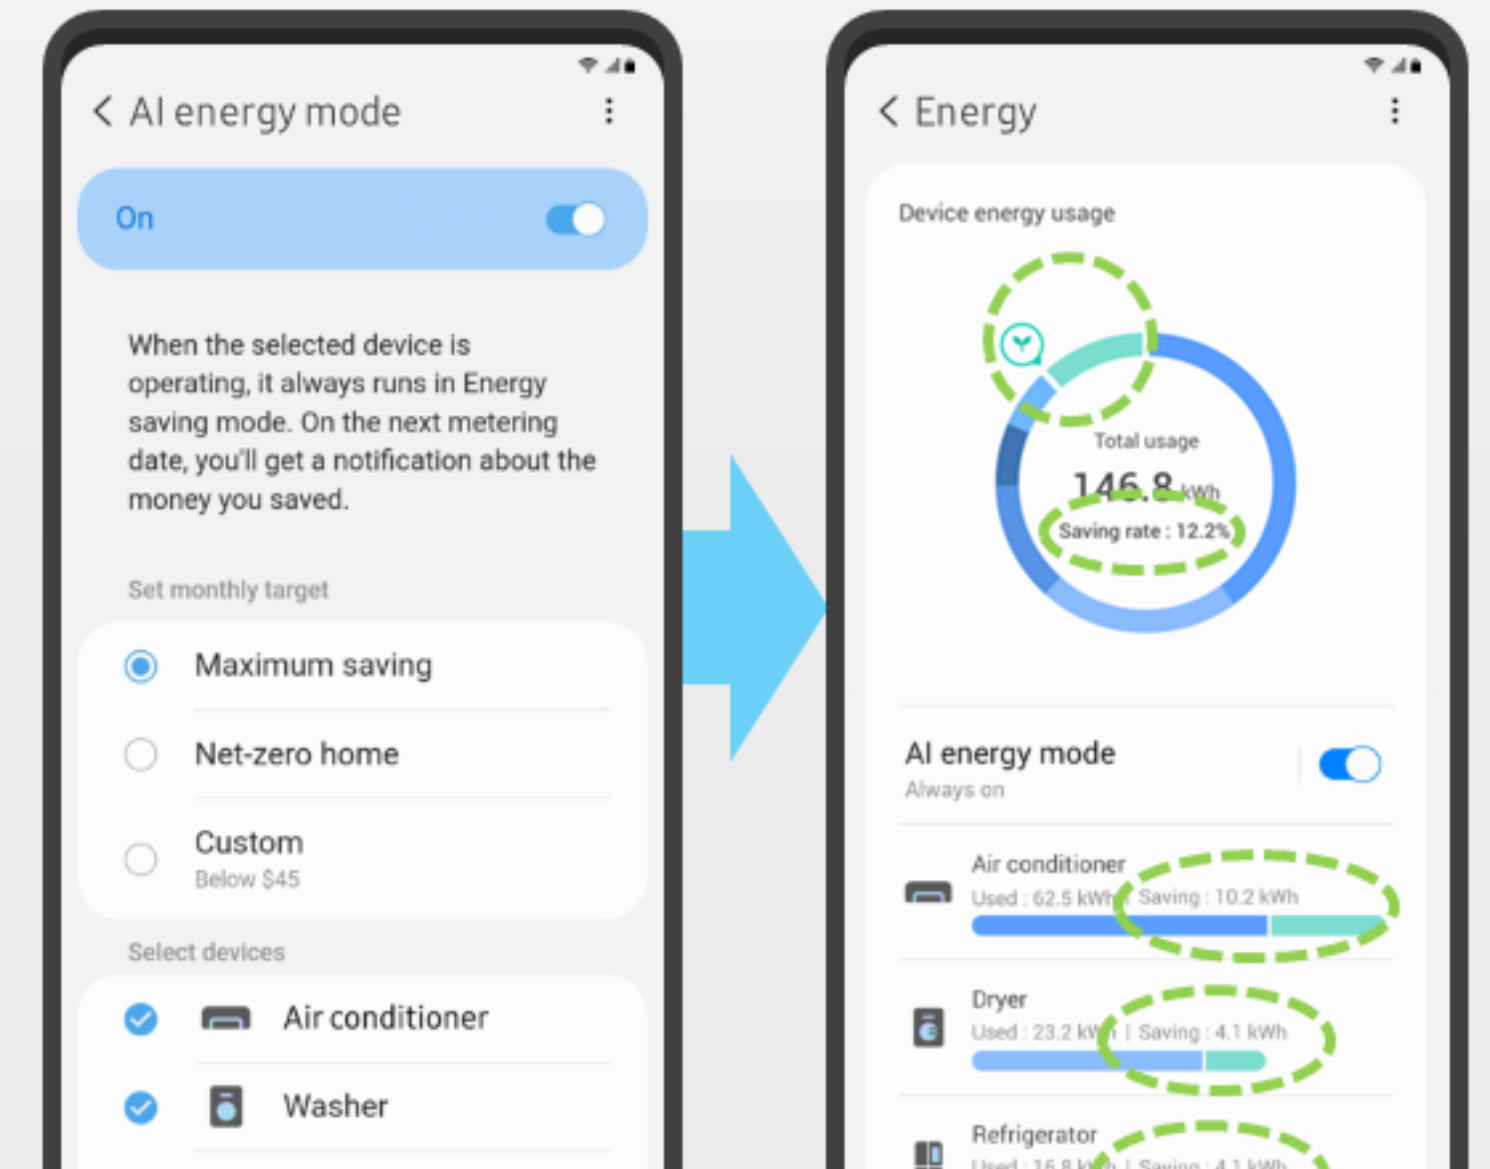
AI energy mode

On

When the selected device is operating, it always runs in Energy saving mode. On the next metering date, you'll get a notification about the money you saved.

Set monthly target

Maximum saving

Net-zero home

Custom
Below $45

Select devices

Air conditioner

Washer

Energy

Device energy usage

Total usage
146.8 kWh
Saving rate : 12.2%

AI energy mode
Always on

Air conditioner
Used : 62.5 kWh | Saving : 10.2 kWh

Dryer
Used : 23.2 kWh | Saving : 4.1 kWh

Refrigerator
Used : 16.8 kWh | Saving : 4.1 kWh